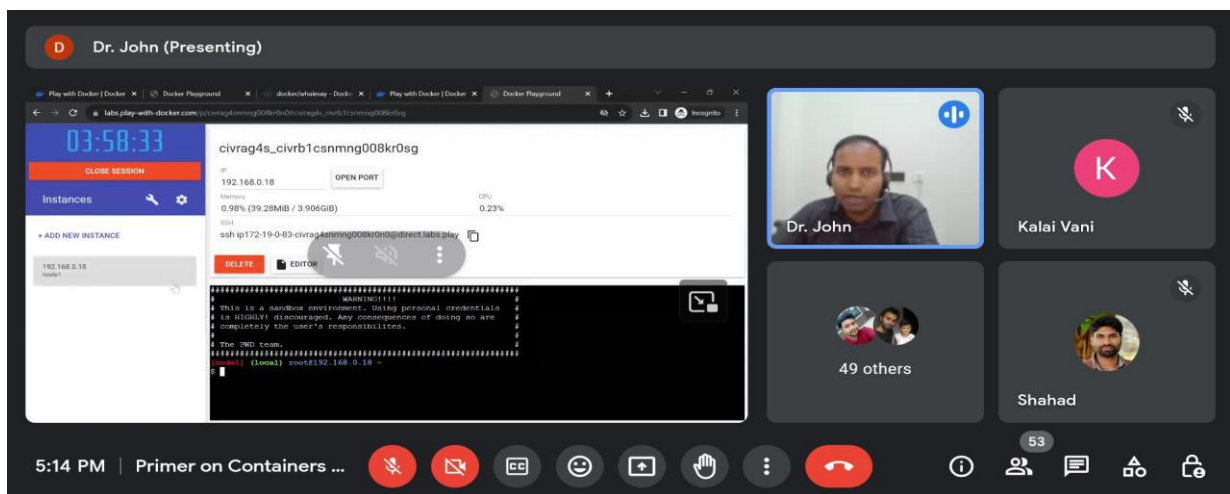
D Dr. John (Presenting)

Play with Docker | Docker × | Docker Playground × | docker/whalesay - Docker × | Play with Docker | Docker × | Docker Playground ×

labs.play-with-docker.com/p/civrag4snmng008kr0n0#civrag4s_civrb1csnmng008kr0sg

Incognito

03:58:33

CLOSE SESSION

Instances

+ ADD NEW INSTANCE

192.168.0.18
node1

civrag4s_civrb1csnmng008kr0sg

IP
192.168.0.18

OPEN PORT

Memory
0.98% (39.28MiB / 3.906GiB)

CPU
0.23%

SSH
ssh ip172-19-0-63-civrag4snmng008kr0n0@direct.labs.play

DELETE

EDITOR

WARNING!!!!
# This is a sandbox environment. Using personal credentials #
# is HIGHLY! discouraged. Any consequences of doing so are #
# completely the user's responsibilites. #
#
# The PWD team. #

[node1] (local) root@192.168.0.18 ~
$

Dr. John

Kalai Vani

49 others

Shahad

5:14 PM | Primer on Containers ...

53